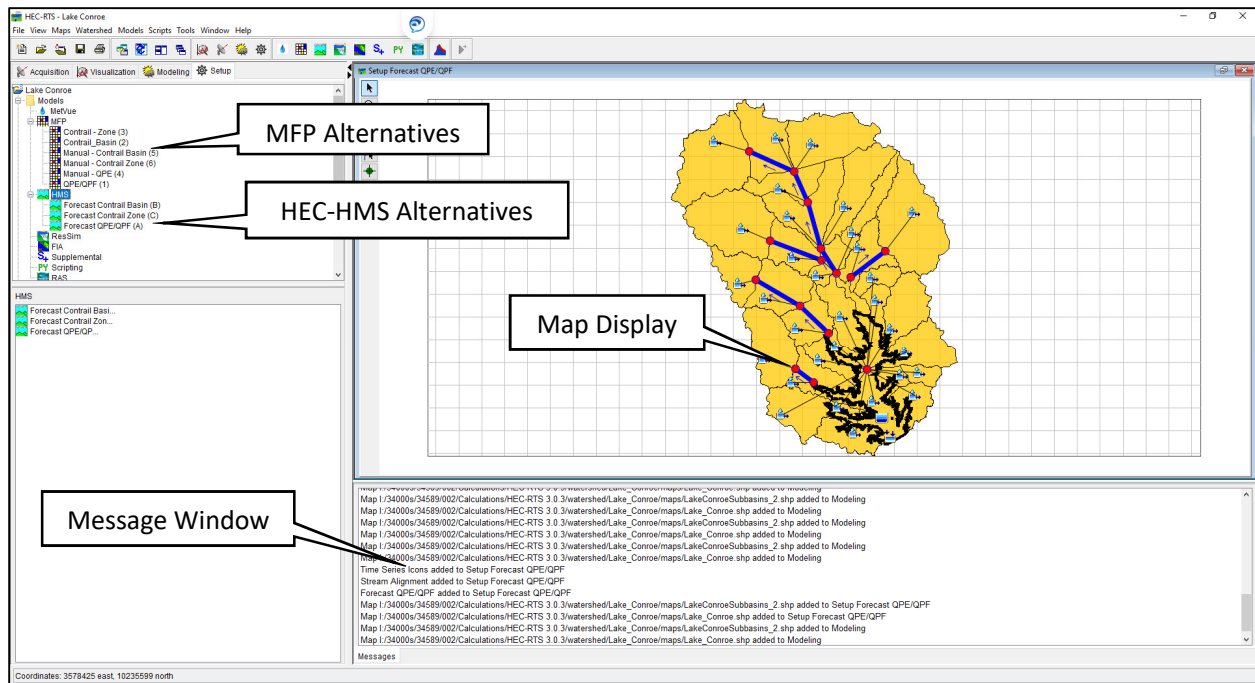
HEC-RTS - Lake Conroe

File View Maps Watershed Models Scripts Tools Window Help

Acquisition Visualization Modeling Setup

Lake Conroe
Models
MetVue
MFP
Contrail - Zone (3)
Contrail_Basin (2)
Manual - Contrail Basin (5)
Manual - Contrail Zone (6)
Manual - QPE (4)
QPE/QPF (1)
HMS
Forecast Contrail Basin (B)
Forecast Contrail Zone (C)
Forecast QPE/QPF (A)
ResSim
FIA
Supplemental
Scripting
RAS

MFP Alternatives

HEC-HMS Alternatives

HMS
Forecast Contrail Basi...
Forecast Contrail Zon...
Forecast QPE/QP...

Setup Forecast QPE/QPF

Map Display

Message Window

Map I:/34000s/34589/002/Calculations/HEC-RTS 3.0.3/watershed/Lake_Conroe/maps/Lake_Conroe.shp added to Modeling
Map I:/34000s/34589/002/Calculations/HEC-RTS 3.0.3/watershed/Lake_Conroe/maps/LakeConroeSubbasins_2.shp added to Modeling
Map I:/34000s/34589/002/Calculations/HEC-RTS 3.0.3/watershed/Lake_Conroe/maps/Lake_Conroe.shp added to Modeling
Map I:/34000s/34589/002/Calculations/HEC-RTS 3.0.3/watershed/Lake_Conroe/maps/LakeConroeSubbasins_2.shp added to Modeling
Map I:/34000s/34589/002/Calculations/HEC-RTS 3.0.3/watershed/Lake_Conroe/maps/Lake_Conroe.shp added to Modeling
Map I:/34000s/34589/002/Calculations/HEC-RTS 3.0.3/watershed/Lake_Conroe/maps/LakeConroeSubbasins_2.shp added to Modeling
Map I:/34000s/34589/002/Calculations/HEC-RTS 3.0.3/watershed/Lake_Conroe/maps/Lake_Conroe.shp added to Modeling
Time Series Icons added to Setup Forecast QPE/QPF
Stream Alignment added to Setup Forecast QPE/QPF
Forecast QPE/QPF added to Setup Forecast QPE/QPF
Map I:/34000s/34589/002/Calculations/HEC-RTS 3.0.3/watershed/Lake_Conroe/maps/LakeConroeSubbasins_2.shp added to Setup Forecast QPE/QPF
Map I:/34000s/34589/002/Calculations/HEC-RTS 3.0.3/watershed/Lake_Conroe/maps/Lake_Conroe.shp added to Setup Forecast QPE/QPF
Map I:/34000s/34589/002/Calculations/HEC-RTS 3.0.3/watershed/Lake_Conroe/maps/LakeConroeSubbasins_2.shp added to Modeling
Map I:/34000s/34589/002/Calculations/HEC-RTS 3.0.3/watershed/Lake_Conroe/maps/Lake_Conroe.shp added to Modeling

Messages

Coordinates: 3578425 east, 10235599 north